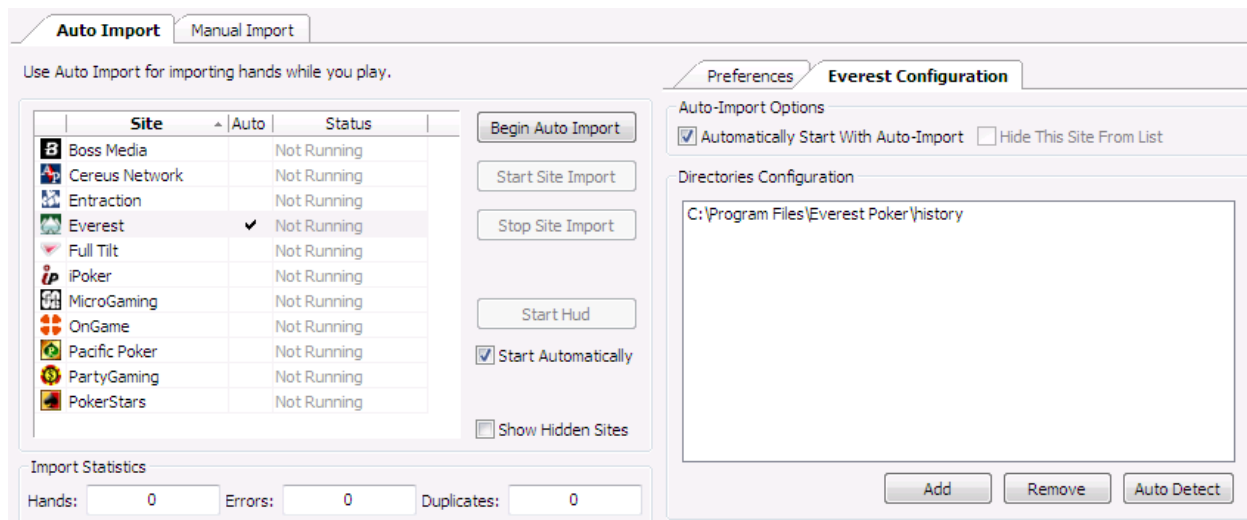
Auto Import | Manual Import

Use Auto Import for importing hands while you play.

| Site | Auto | Status |
|---|---|---|
| Boss Media | | Not Running |
| Cereus Network | | Not Running |
| Entraction | | Not Running |
| Everest | ✔ | Not Running |
| Full Tilt | | Not Running |
| iPoker | | Not Running |
| MicroGaming | | Not Running |
| OnGame | | Not Running |
| Pacific Poker | | Not Running |
| PartyGaming | | Not Running |
| PokerStars | | Not Running |

Begin Auto Import

Start Site Import

Stop Site Import

Start Hud

Start Automatically

Show Hidden Sites

Import Statistics

Hands: 0 Errors: 0 Duplicates: 0

Preferences | Everest Configuration

Auto-Import Options

Automatically Start With Auto-Import

Hide This Site From List

Directories Configuration

C:\Program Files\Everest Poker\history

Add Remove Auto Detect